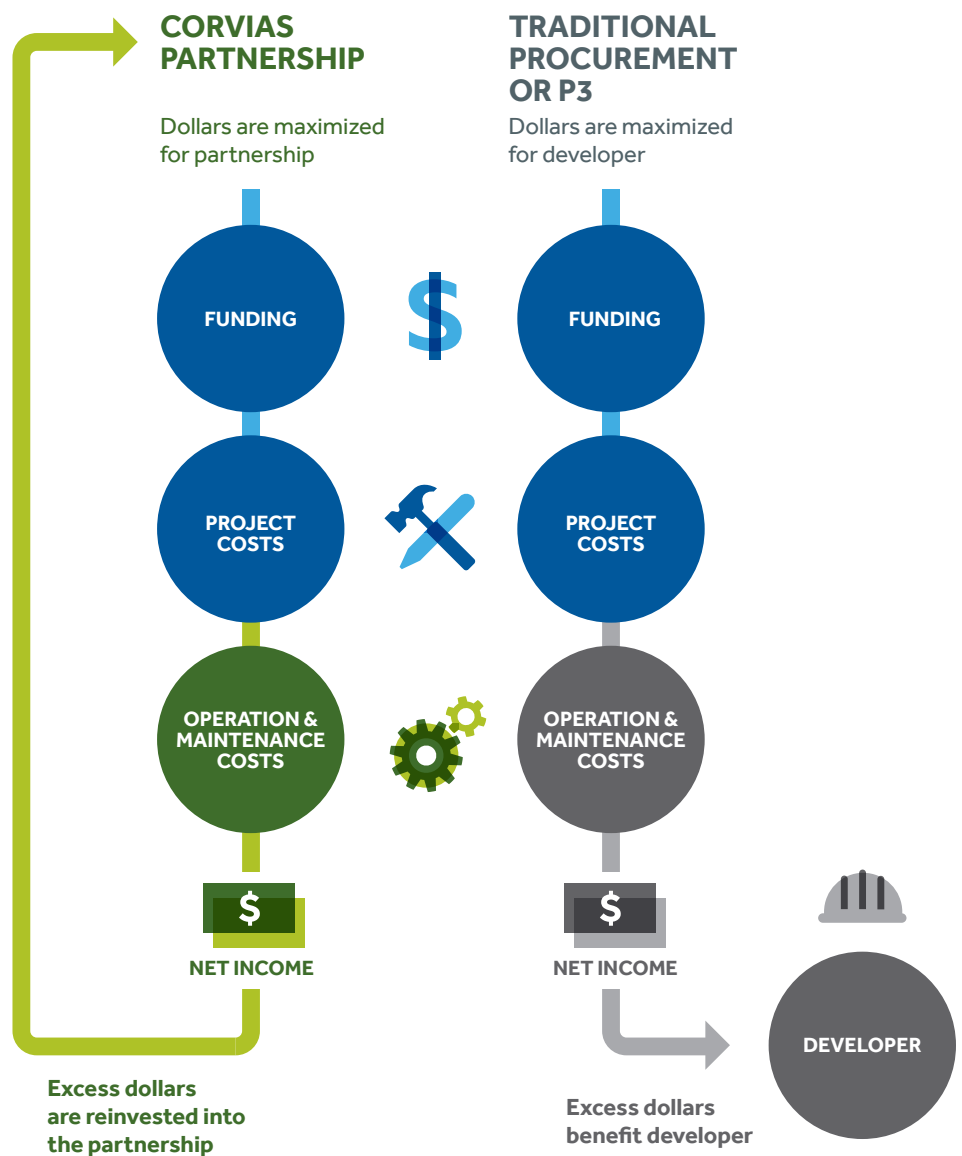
CORVIAS PARTNERSHIP

Dollars are maximized for partnership

FUNDING

PROJECT COSTS

OPERATION & MAINTENANCE COSTS

$

NET INCOME

Excess dollars are reinvested into the partnership

TRADITIONAL PROCUREMENT OR P3

Dollars are maximized for developer

FUNDING

PROJECT COSTS

OPERATION & MAINTENANCE COSTS

$

NET INCOME

Excess dollars benefit developer

DEVELOPER